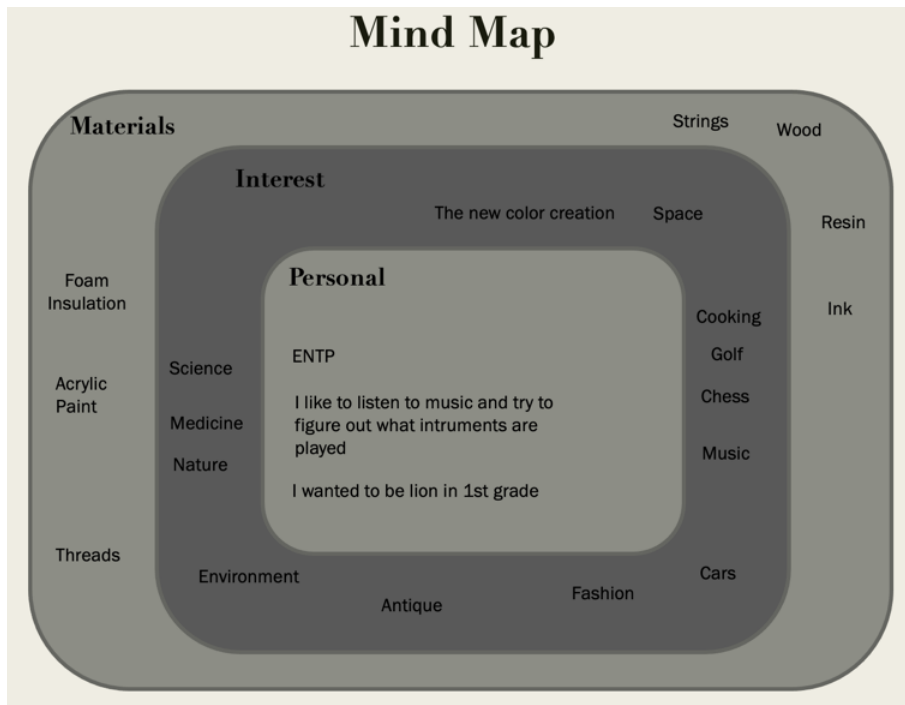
Mind Map

Materials

Strings

Wood

Interest

The new color creation

Space

Resin

Foam Insulation

Personal

Cooking

Ink

ENTP

Golf

Science

Acrylic Paint

I like to listen to music and try to figure out what intruments are played

Chess

Medicine

Music

Nature

I wanted to be lion in 1st grade

Threads

Environment

Cars

Fashion

Antique